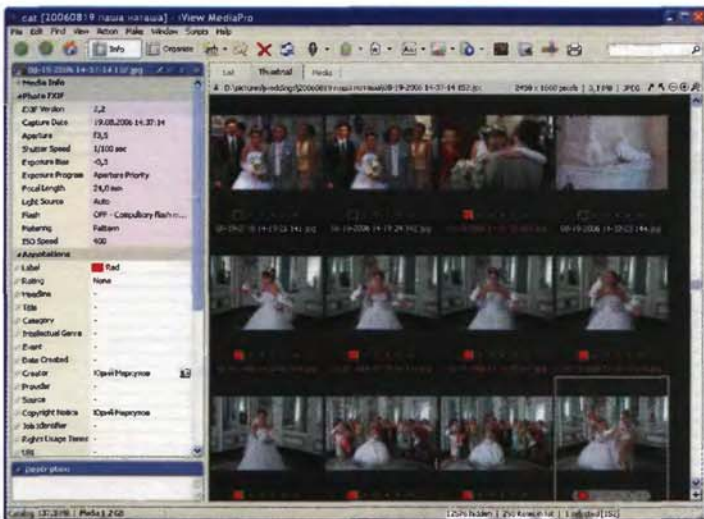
cat [20060819 наша наташа] - iView MediaPro

File Edit Find View Action Make Window Scripts Help

Info Organize

Cat Thumbnail Media

D:\pictures\wedding\[20060819 наша наташа]\08-19-2006 14-37-14 152.jpg 2496 x 1664 pixels | 3,1 MB | JPEG

Media Info

Photo EXIF

EXIF Version 2,2

Capture Date 19.08.2006 14:37:14

Aperture f3,5

Shutter Speed 1/100 sec

Exposure Bias -0,3

Exposure Program Aperture Priority

Focal Length 24,0 mm

Light Source Auto

Flash OFF - Compulsory flash m...

Metering Pattern

ISO Speed 400

Annotations

Label Red

Rating None

Headline -

Title -

Category -

Intellectual Genre -

Event -

Date Created -

Creator Юрий Маркулов

Provider -

Source -

Copyright Notice Юрий Маркулов

Job Identifier -

Rights Usage Terms -

URL -

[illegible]

Catalog: 137,3 MB | Media: 1,2 GB

1250 hidden | 250 Roxio Ent | 1 selected (152)